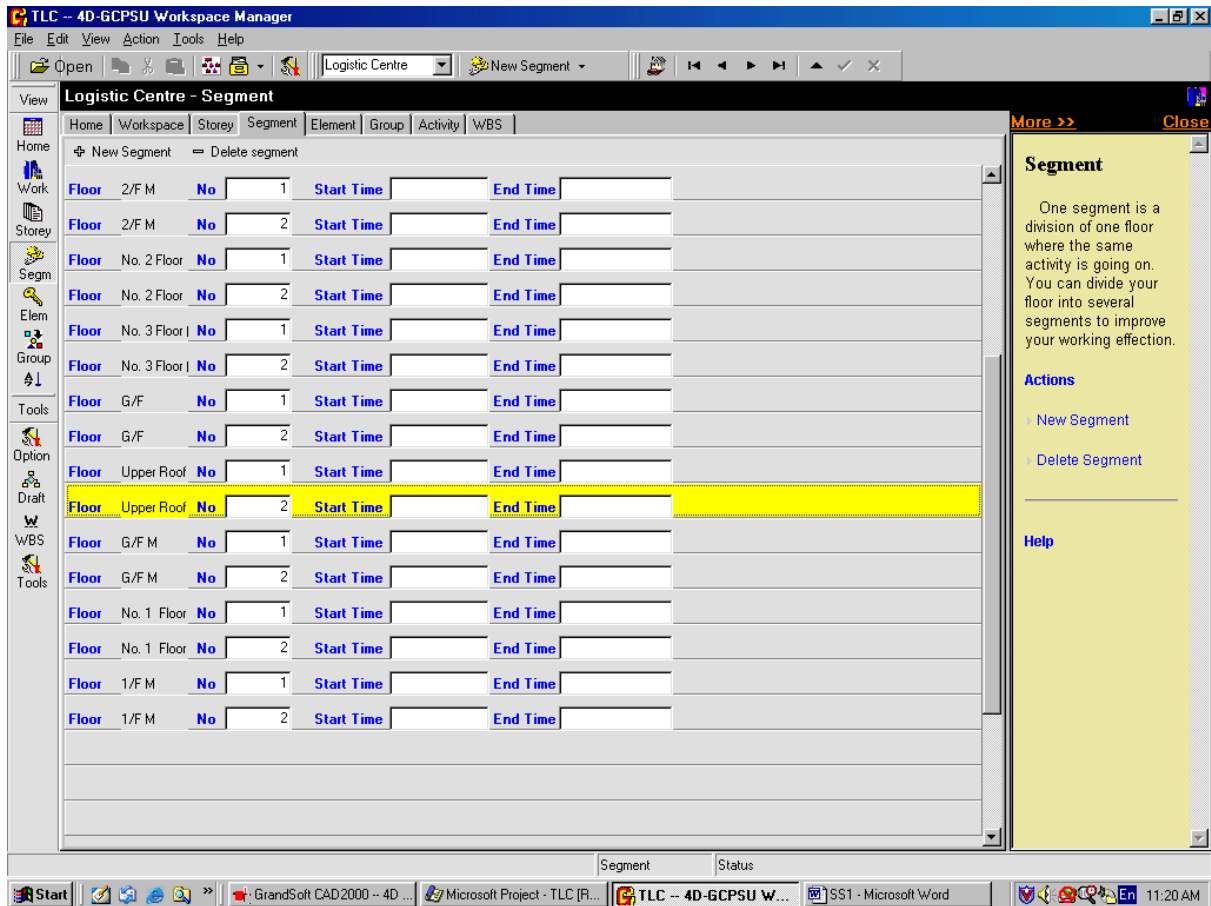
TLC -- 4D-GCPSU Workspace Manager

File Edit View Action Tools Help

Open | Logistic Centre | New Segment

View
Home
Work
Storey
Segm
Elem
Group
Tools
Option
Draft
WBS
Tools

Logistic Centre - Segment

Home | Workspace | Storey | Segment | Element | Group | Activity | WBS

+ New Segment — Delete segment

| | | | | | | | |
|---|---|---|---|---|---|---|---|
| Floor | 2/F M | No | 1 | Start Time | | End Time | |
| Floor | 2/F M | No | 2 | Start Time | | End Time | |
| Floor | No. 2 Floor | No | 1 | Start Time | | End Time | |
| Floor | No. 2 Floor | No | 2 | Start Time | | End Time | |
| Floor | No. 3 Floor | No | 1 | Start Time | | End Time | |
| Floor | No. 3 Floor | No | 2 | Start Time | | End Time | |
| Floor | G/F | No | 1 | Start Time | | End Time | |
| Floor | G/F | No | 2 | Start Time | | End Time | |
| Floor | Upper Roof | No | 1 | Start Time | | End Time | |
| Floor | Upper Roof | No | 2 | Start Time | | End Time | |
| Floor | G/F M | No | 1 | Start Time | | End Time | |
| Floor | G/F M | No | 2 | Start Time | | End Time | |
| Floor | No. 1 Floor | No | 1 | Start Time | | End Time | |
| Floor | No. 1 Floor | No | 2 | Start Time | | End Time | |
| Floor | 1/F M | No | 1 | Start Time | | End Time | |
| Floor | 1/F M | No | 2 | Start Time | | End Time | |

More >> Close

Segment

One segment is a division of one floor where the same activity is going on. You can divide your floor into several segments to improve your working effection.

Actions

New Segment

Delete Segment

Help

Segment Status

Start | GrandSoft CAD2000 -- 4D ... | Microsoft Project - TLC [R... | TLC -- 4D-GCPSU W... | SS1 - Microsoft Word | En 11:20 AM